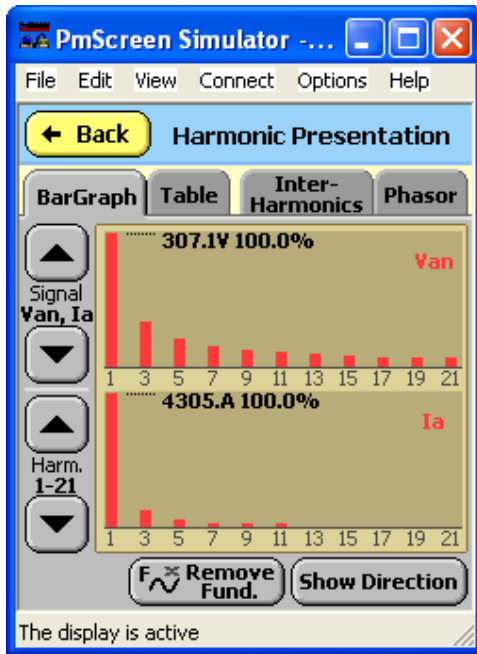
PmScreen Simulator -...

File Edit View Connect Options Help

← Back

Harmonic Presentation

BarGraph Table Inter-Harmonics Phasor

Signal
Van, Ia

307.1V 100.0%

Van

1 3 5 7 9 11 13 15 17 19 21

Harm.
1-21

4305.A 100.0%

Ia

1 3 5 7 9 11 13 15 17 19 21

Remove Fund.

Show Direction

The display is active